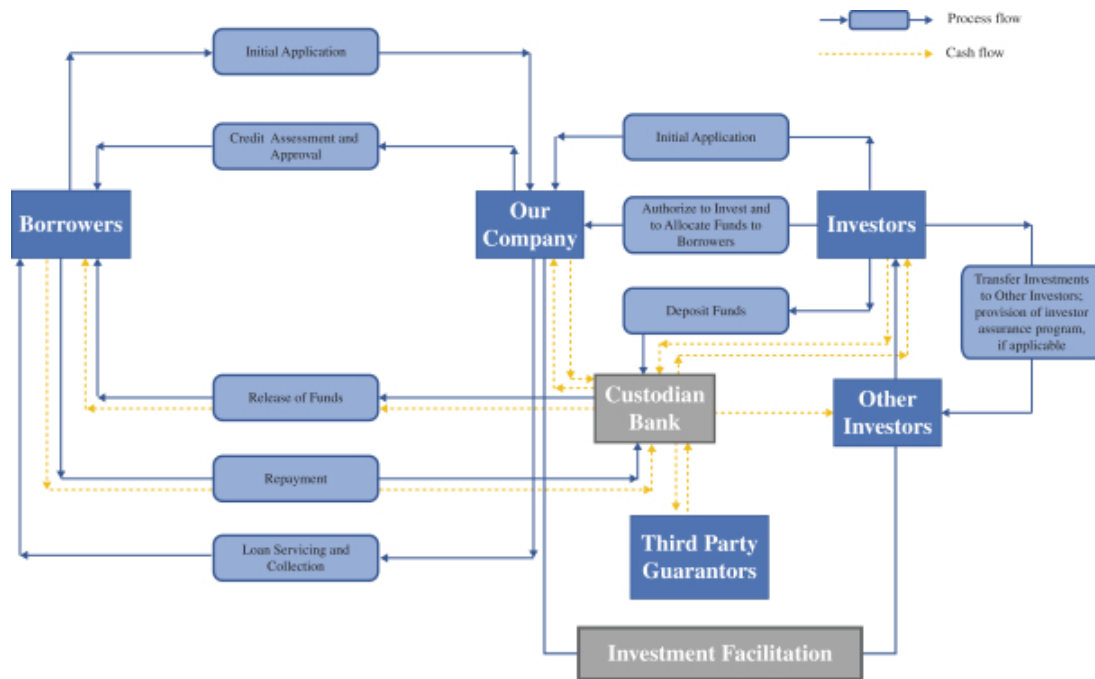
Process flow

Cash flow

Initial Application

Credit Assessment and Approval

Initial Application

Borrowers

Our Company

Authorize to Invest and to Allocate Funds to Borrowers

Investors

Transfer Investments to Other Investors; provision of investor assurance program, if applicable

Deposit Funds

Release of Funds

Custodian Bank

Other Investors

Repayment

Third Party Guarantors

Loan Servicing and Collection

Investment Facilitation